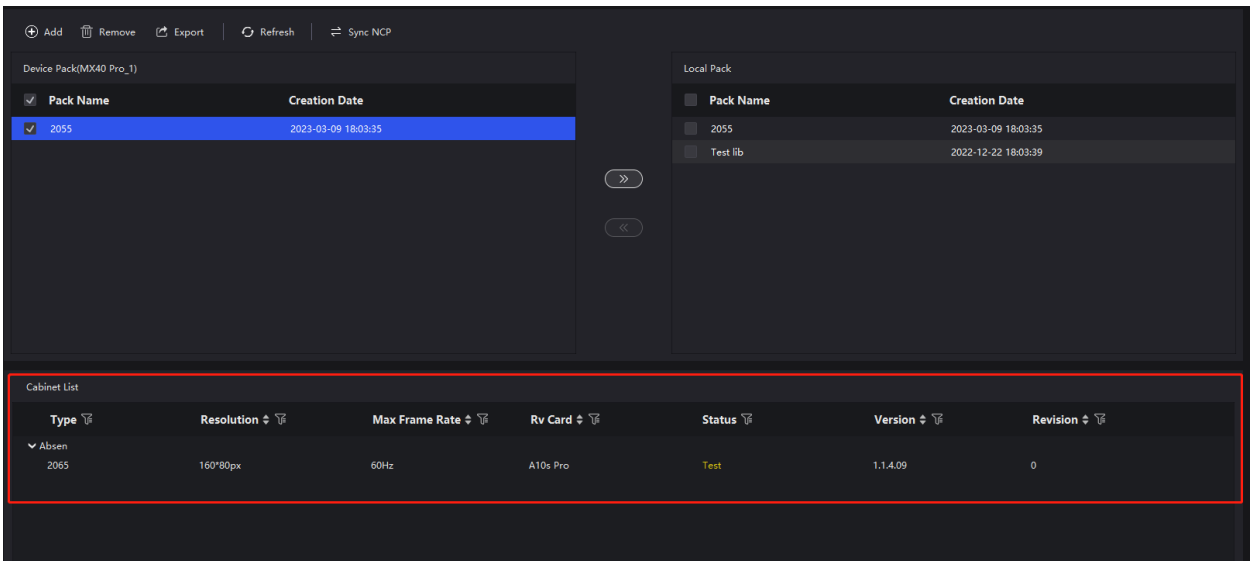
Add Remove Export Refresh Sync NCP

Device Pack(MX40 Pro_1)

| Pack Name | Creation Date |
|---|---|
| 2055 | 2023-03-09 18:03:35 |

Local Pack

| Pack Name | Creation Date |
|---|---|
| 2055 | 2023-03-09 18:03:35 |
| Test lib | 2022-12-22 18:03:39 |

Cabinet List

| Type | Resolution | Max Frame Rate | Rv Card | Status | Version | Revision |
|---|---|---|---|---|---|---|
| Absen | | | | | | |
| 2065 | 160*80px | 60Hz | A10s Pro | Test | 1.1.4.09 | 0 |